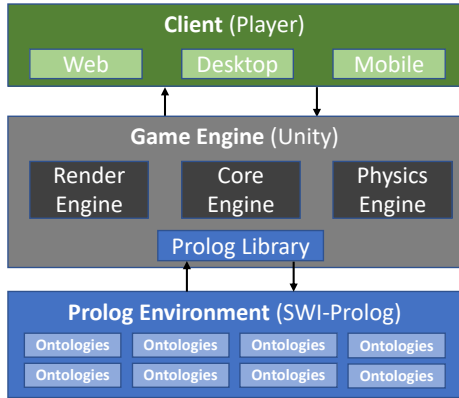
Client (Player)

Web

Desktop

Mobile

Game Engine (Unity)

Render Engine

Core Engine

Physics Engine

Prolog Library

Prolog Environment (SWI-Prolog)

Ontologies

Ontologies

Ontologies

Ontologies

Ontologies

Ontologies

Ontologies

Ontologies